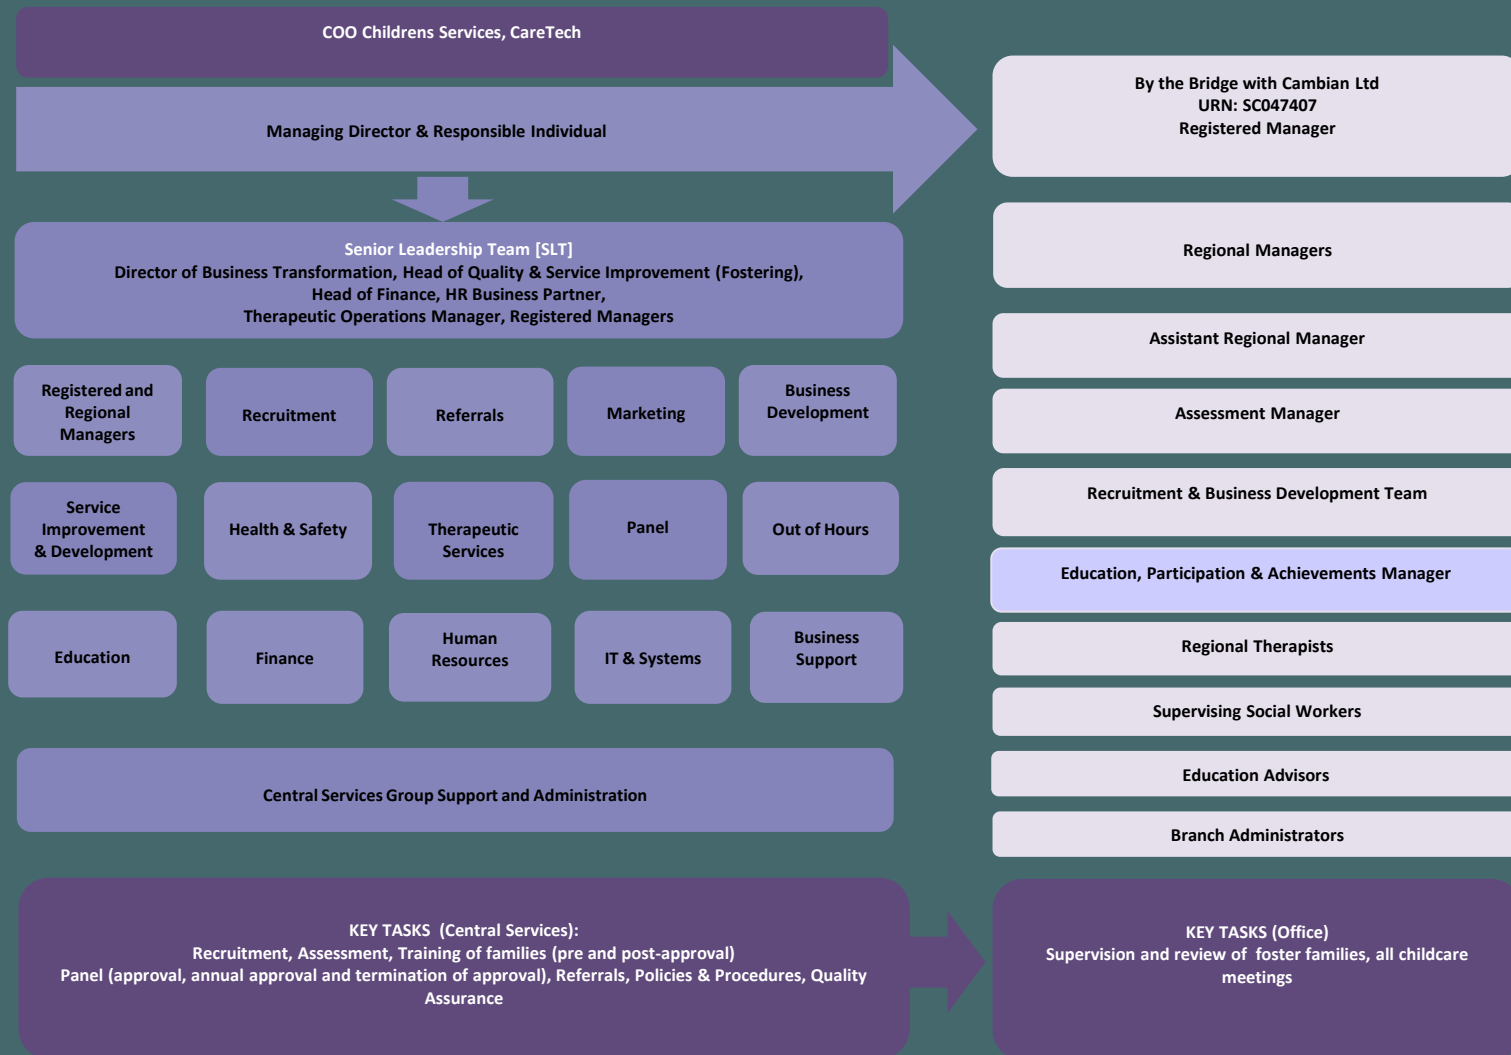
COO Childrens Services, CareTech

Managing Director & Responsible Individual

By the Bridge with Cambian Ltd
URN: SC047407
Registered Manager

Senior Leadership Team [SLT]
Director of Business Transformation, Head of Quality & Service Improvement (Fostering), Head of Finance, HR Business Partner, Therapeutic Operations Manager, Registered Managers

Regional Managers

Assistant Regional Manager

Registered and Regional Managers

Recruitment

Referrals

Marketing

Business Development

Assessment Manager

Recruitment & Business Development Team

Service Improvement & Development

Health & Safety

Therapeutic Services

Panel

Out of Hours

Education, Participation & Achievements Manager

Education

Finance

Human Resources

IT & Systems

Business Support

Regional Therapists

Supervising Social Workers

Education Advisors

Central Services Group Support and Administration

Branch Administrators

KEY TASKS (Central Services):
Recruitment, Assessment, Training of families (pre and post-approval)
Panel (approval, annual approval and termination of approval), Referrals, Policies & Procedures, Quality Assurance

KEY TASKS (Office)
Supervision and review of foster families, all childcare meetings